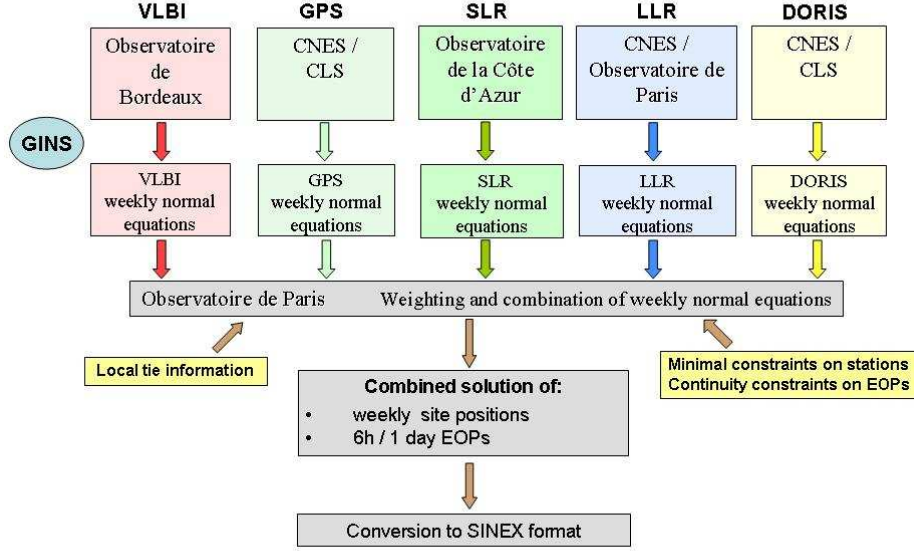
VLBI

GPS

SLR

LLR

DORIS

Observatoire de Bordeaux

CNES / CLS

Observatoire de la Côte d'Azur

CNES / Observatoire de Paris

CNES / CLS

GINS

VLBI weekly normal equations

GPS weekly normal equations

SLR weekly normal equations

LLR weekly normal equations

DORIS weekly normal equations

Observatoire de Paris Weighting and combination of weekly normal equations

Local tie information

Minimal constraints on stations
Continuity constraints on EOPs

Combined solution of:
• weekly site positions
• 6h / 1 day EOPs

Conversion to SINEX format